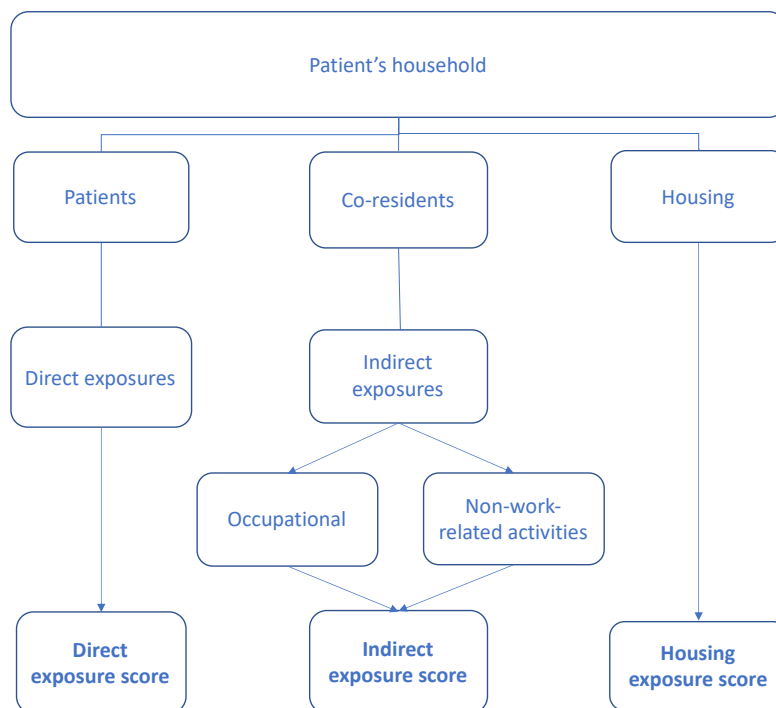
Patient’s household

Patients

Co-residents

Housing

Direct exposures

Indirect exposures

Occupational

Non-work-related activities

**Direct exposure score**

**Indirect exposure score**

**Housing exposure score**